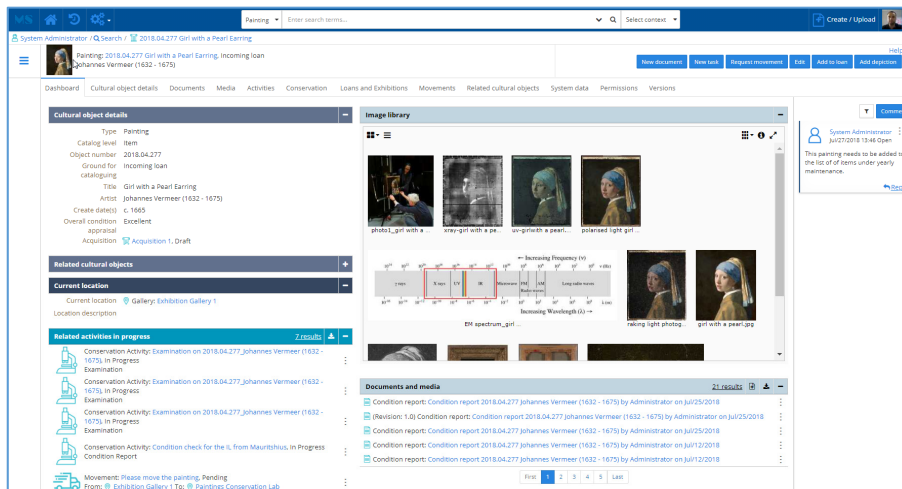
MS

Painting | Enter search terms... | Select context

Create / Upload

System Administrator / Search / 2018.04.277 Girl with a Pearl Earring

Help

Painting: 2018.04.277 Girl with a Pearl Earring, Incoming loan
Johannes Vermeer (1632 - 1675)

New document | New task | Request movement | Edit | Add to loan | Add depiction

Dashboard | Cultural object details | Documents | Media | Activities | Conservation | Loans and Exhibitions | Movements | Related cultural objects | System data | Permissions | Versions

Cultural object details

| | |
|---|---|
| Type | Painting |
| Catalog level | Item |
| Object number | 2018.04.277 |
| Ground for cataloguing | Incoming loan |
| Title | Girl with a Pearl Earring |
| Artist | Johannes Vermeer (1632 - 1675) |
| Create date(s) | c. 1665 |
| Overall condition appraisal | Excellent |
| Acquisition | Acquisition 1, Draft |

Related cultural objects

Current location

Current location: Gallery: Exhibition Gallery 1
Location description

Related activities in progress — 7 results

Conservation Activity: Examination on 2018.04.277_Johannes Vermeer (1632 - 1675), In Progress
Examination

Conservation Activity: Examination on 2018.04.277_Johannes Vermeer (1632 - 1675), In Progress
Examination

Conservation Activity: Examination on 2018.04.277_Johannes Vermeer (1632 - 1675), In Progress
Examination

Conservation Activity: Condition check for the II, from Mauritshuis, In Progress
Condition Report

Movement: Please move the painting, Pending
From: Exhibition Gallery 1 To: Paintings Conservation Lab

Image library

photo1_girl with a ...
xray-girl with a p...
uv-girlwith a pearl...
polarised light girl ...
EM spectrum_girl ...
raking light photog...
girl with a pearl.jpg

Increasing Frequency (ν)
γ rays | X rays | UV | IR | Microwave | FM | AM | Radio waves | Long radio waves
Increasing Wavelength (λ) →

Documents and media — 21 results

Condition report: Condition report 2018.04.277 Johannes Vermeer (1632 - 1675) by Administrator on Jul/25/2018
(Revision: 1.0) Condition report: Condition report 2018.04.277 Johannes Vermeer (1632 - 1675) by Administrator on Jul/25/2018
Condition report: Condition report 2018.04.277 Johannes Vermeer (1632 - 1675) by Administrator on Jul/12/2018
(Revision: 1.0) Condition report: Condition report 2018.04.277 Johannes Vermeer (1632 - 1675) by Administrator on Jul/12/2018
Condition report: Condition report 2018.04.277 Johannes Vermeer (1632 - 1675) by Administrator on Jul/12/2018

First | 1 | 2 | 3 | 4 | 5 | Last

Comme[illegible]

System Administrator
Jul/27/2018 13:46 Open
This painting needs to be added t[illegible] the list of of items under yearly maintenance.
Rep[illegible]